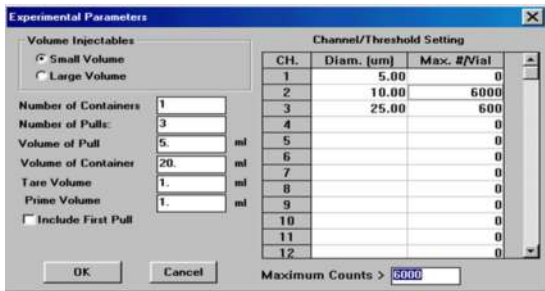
Experimental Parameters

Volume Injectables
Small Volume
Large Volume

Number of Containers 1
Number of Pulls: 3
Volume of Pull 5. ml
Volume of Container 20. ml
Tare Volume 1. ml
Prime Volume 1. ml
Include First Pull

Channel/Threshold Setting

| CH. | Diam. [um] | Max. #/Vial |
|---|---|---|
| 1 | 5.00 | 0 |
| 2 | 10.00 | 6000 |
| 3 | 25.00 | 600 |
| 4 | | 0 |
| 5 | | 0 |
| 6 | | 0 |
| 7 | | 0 |
| 8 | | 0 |
| 9 | | 0 |
| 10 | | 0 |
| 11 | | 0 |
| 12 | | 0 |

OK Cancel

Maximum Counts > 6000